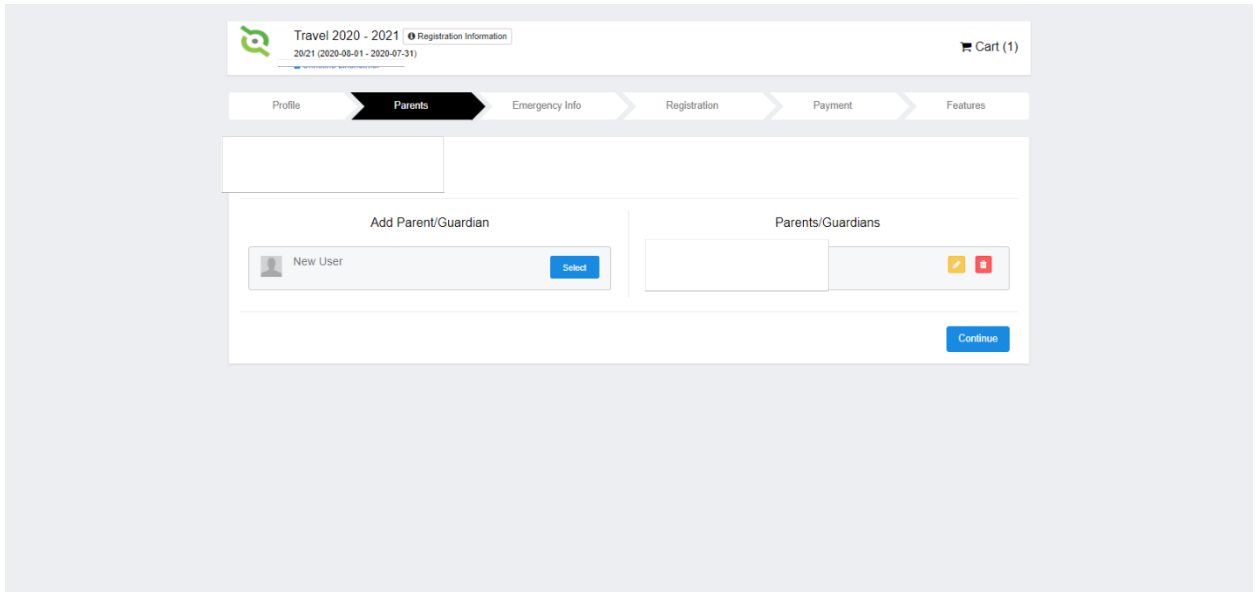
Travel 2020 - 2021 Registration Information
20/21 (2020-08-01 - 2020-07-31)

Cart (1)

Profile
Parents
Emergency Info
Registration
Payment
Features

Add Parent/Guardian

New User
Select

Parents/Guardians

Continue